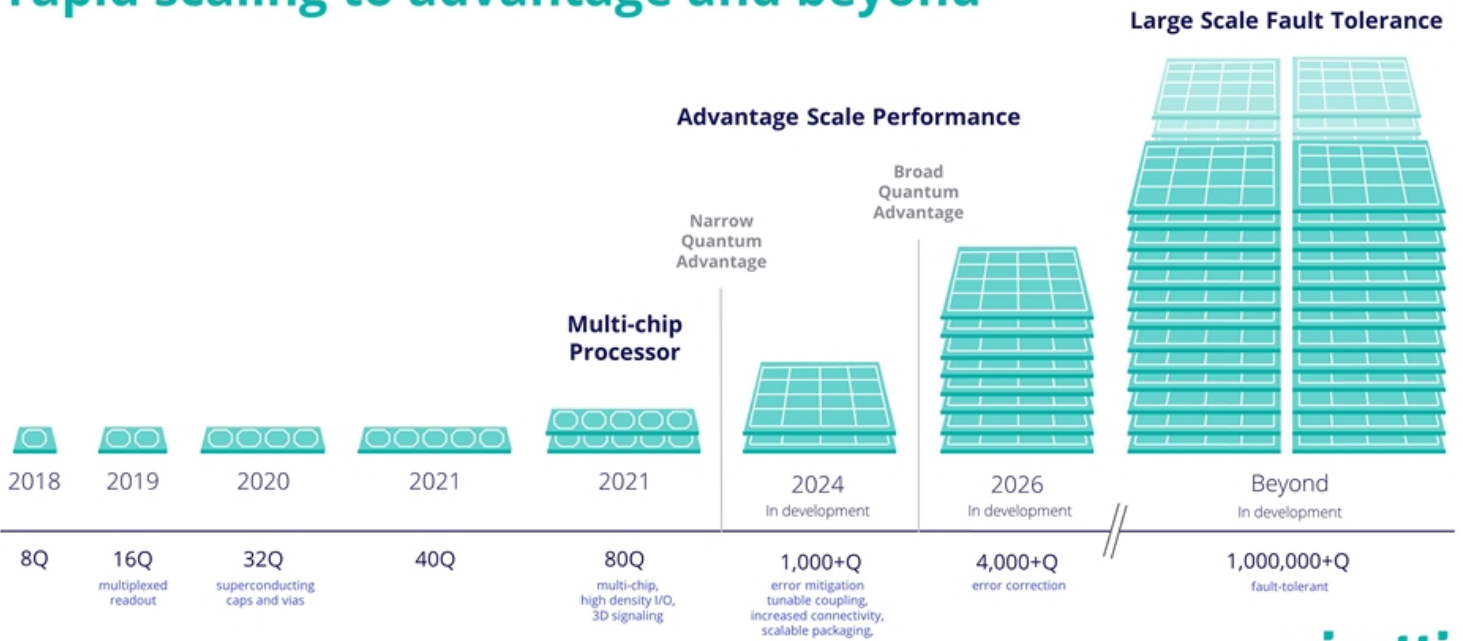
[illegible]

Large Scale Fault Tolerance

Advantage Scale Performance

Broad Quantum Advantage

Narrow Quantum Advantage

Multi-chip Processor

2018

2019

2020

2021

2021

2024
In development

2026
In development

Beyond
In development

8Q

16Q
multiplexed readout

32Q
superconducting caps and vias

40Q

80Q
multi-chip, high density I/O, 3D signaling

1,000+Q
error mitigation tunable coupling, increased connectivity, scalable packaging,

4,000+Q
error correction

1,000,000+Q
fault-tolerant

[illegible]